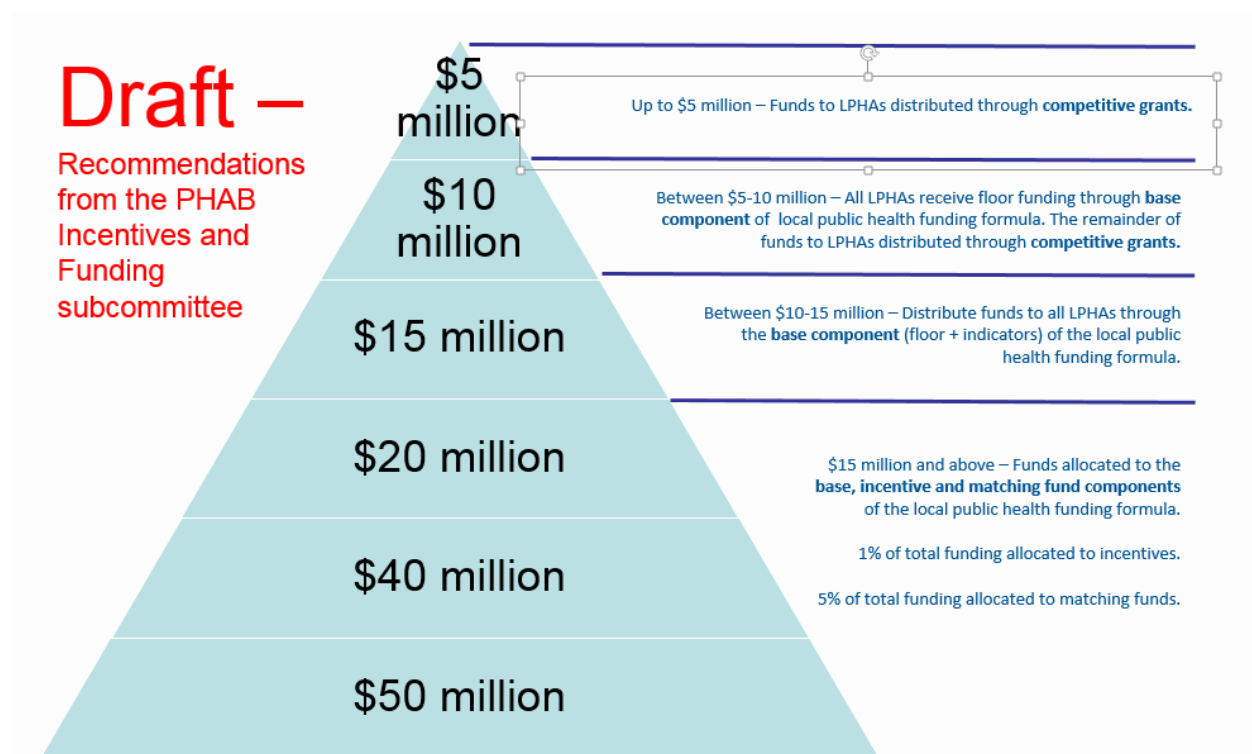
Draft –

Recommendations from the PHAB Incentives and Funding subcommittee

$5 million

Up to $5 million – Funds to LPHAs distributed through competitive grants.

$10 million

Between $5-10 million – All LPHAs receive floor funding through base component of local public health funding formula. The remainder of funds to LPHAs distributed through competitive grants.

$15 million

Between $10-15 million – Distribute funds to all LPHAs through the base component (floor + indicators) of the local public health funding formula.

$20 million

$15 million and above – Funds allocated to the base, incentive and matching fund components of the local public health funding formula.

1% of total funding allocated to incentives.

5% of total funding allocated to matching funds.

$40 million

$50 million